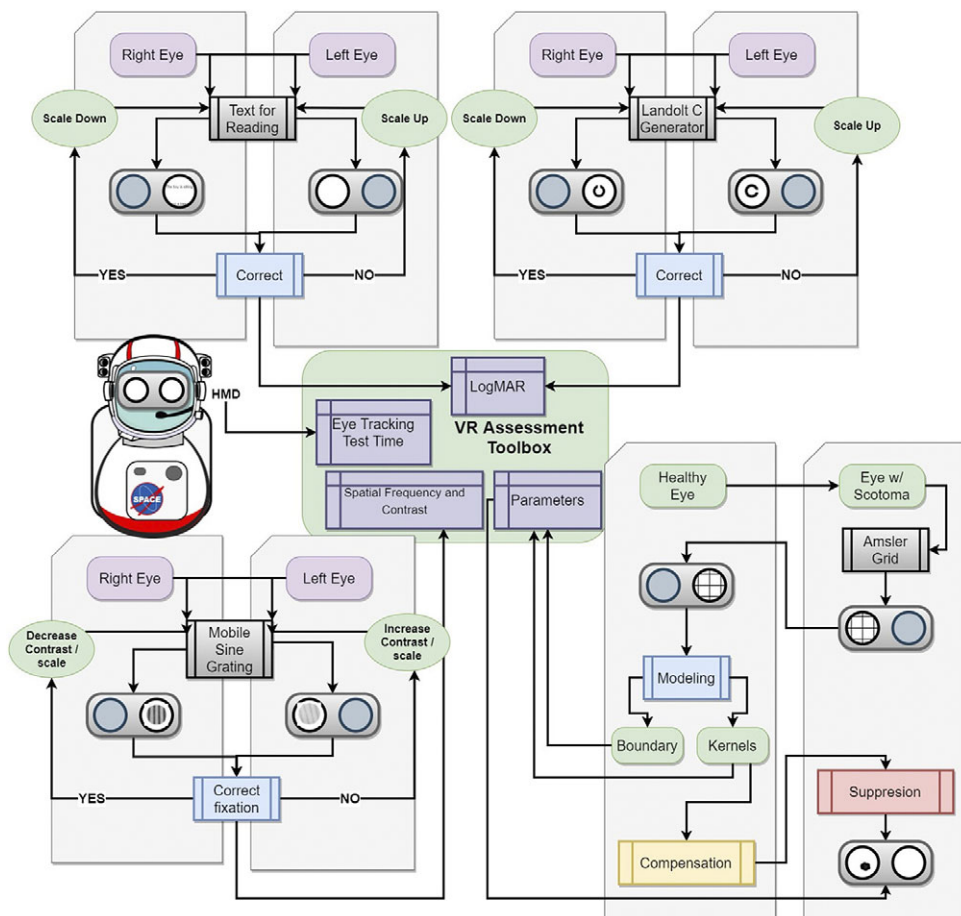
Right Eye

Left Eye

Text for Reading

Scale Down

Scale Up

YES

Correct

NO

Right Eye

Left Eye

Landolt C Generator

Scale Down

Scale Up

YES

Correct

NO

HMD

SPACE

LogMAR

Eye Tracking Test Time

VR Assessment Toolbox

Spatial Frequency and Contrast

Parameters

Healthy Eye

Eye w/ Scotoma

Amsler Grid

Right Eye

Left Eye

Decrease Contrast / scale

Mobile Sine Grating

Increase Contrast / scale

Modeling

Boundary

Kernels

YES

Correct fixation

NO

Suppresion

Compensation